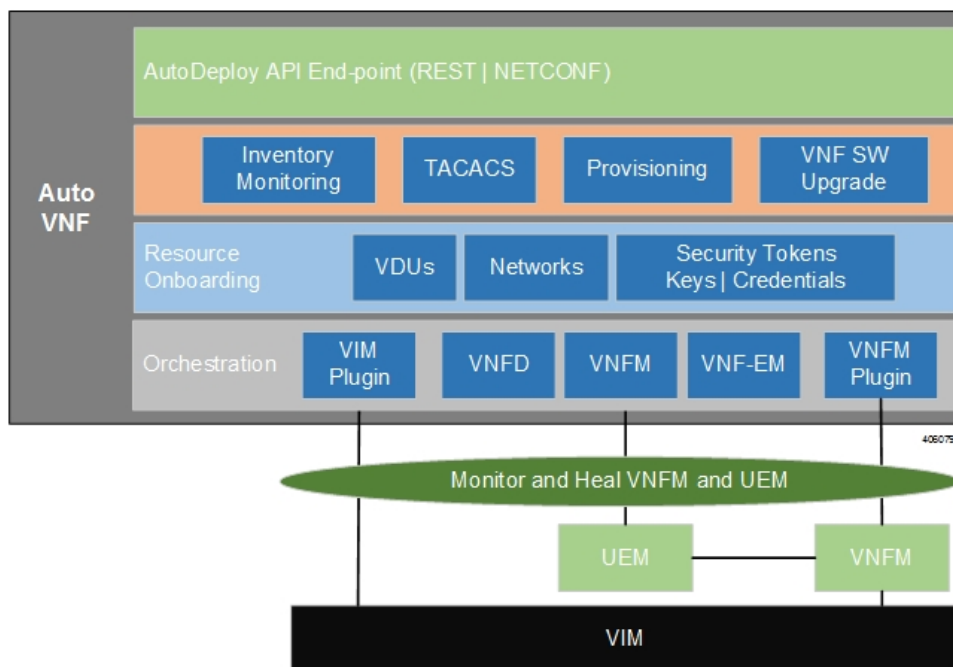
Auto VNF

AutoDeploy API End-point (REST | NETCONF)

Inventory Monitoring

TACACS

Provisioning

VNF SW Upgrade

Resource Onboarding

VDUs

Networks

Security Tokens Keys | Credentials

Orchestration

VIM Plugin

VNFD

VNFM

VNF-EM

VNFM Plugin

406079

Monitor and Heal VNFM and UEM

UEM

VNFM

VIM